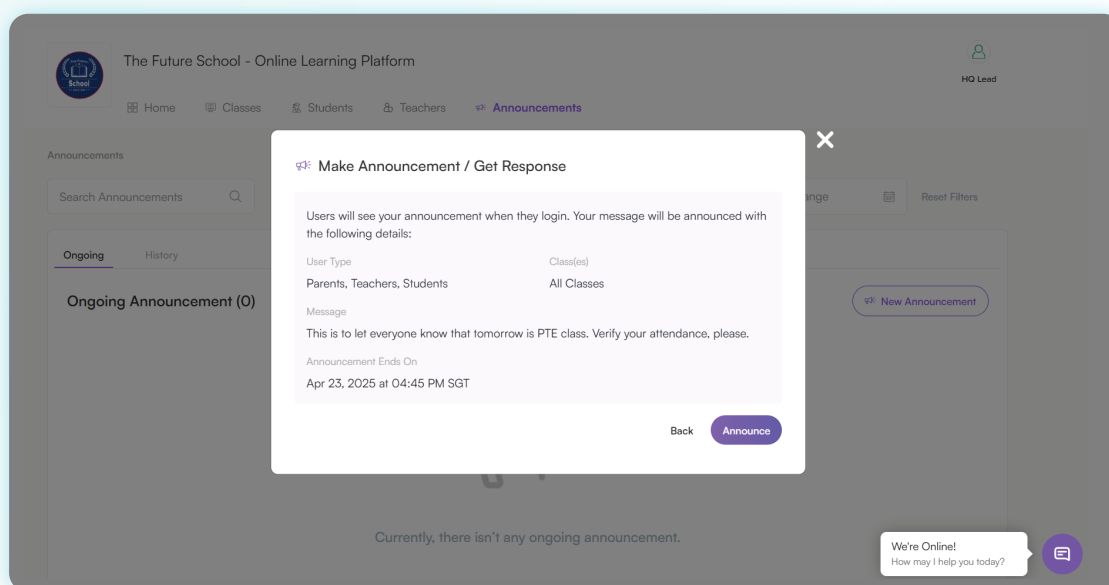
School

The Future School - Online Learning Platform

Home Classes Students Teachers Announcements

HQ Lead

Announcements

Search Announcements

ange

Reset Filters

Ongoing History

Ongoing Announcement (0)

New Announcement

Make Announcement / Get Response

Users will see your announcement when they login. Your message will be announced with the following details:

User Type
Parents, Teachers, Students

Class(es)
All Classes

Message
This is to let everyone know that tomorrow is PTE class. Verify your attendance, please.

Announcement Ends On
Apr 23, 2025 at 04:45 PM SGT

Back Announce

Currently, there isn't any ongoing announcement.

We're Online!
How may I help you today?